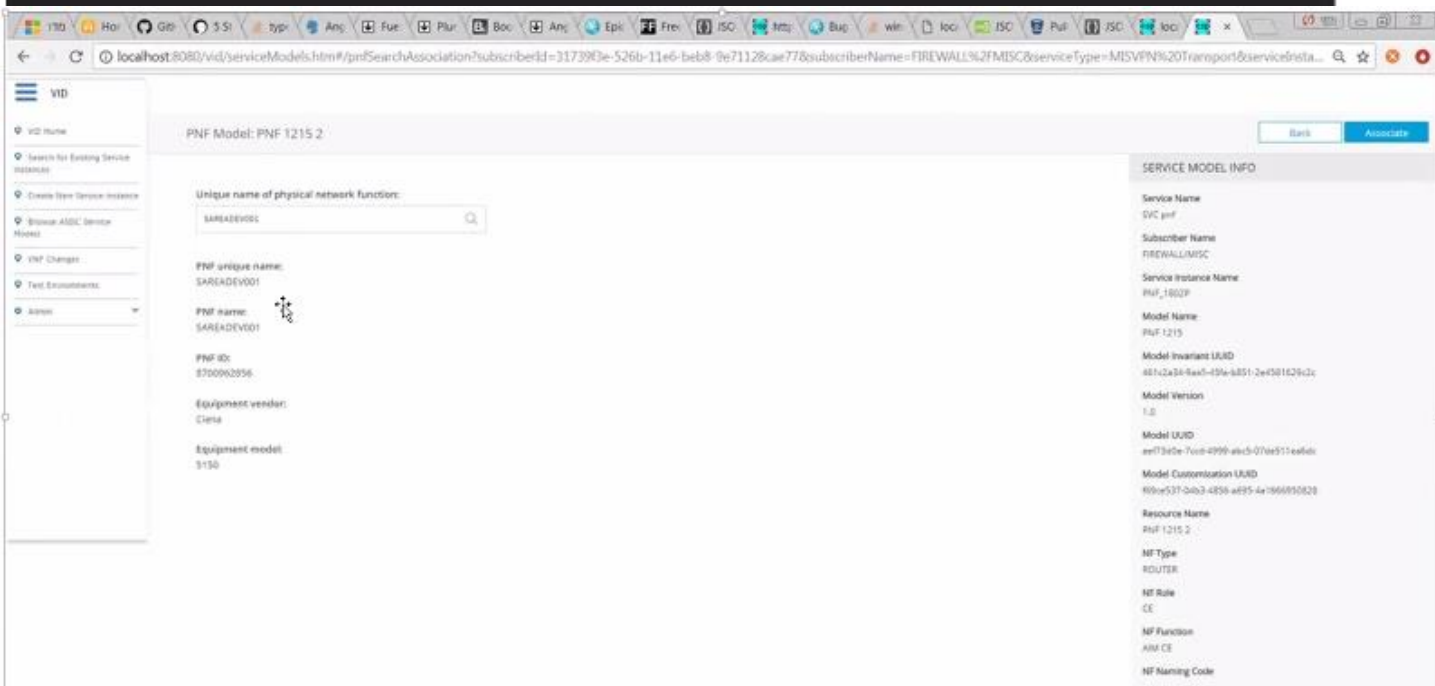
localhost:8080/vid/serviceModels.htm#/pnfSearchAssociation?subscriberId=31739f3e-526b-11e6-beb8-9e71128cae77&subscriberName=FIREWALL%2FMISC&serviceType=MISVPN%20Transport&serviceInsta...

VID

VID Home
Search for Existing Service Instances
Create New Service Instance
Browse ASDC Service Models
VNF Changes
Test Environments
Admin

PNF Model: PNF 1215 2

Back
Associate

Unique name of physical network function:
SAREADEV001

PNF unique name:
SAREADEV001

PNF name:
SAREADEV001

PNF ID:
8700062856

Equipment vendor:
Ciena

Equipment model:
5150

SERVICE MODEL INFO

Service Name
SVC pnf

Subscriber Name
FIREWALL/MISC

Service Instance Name
PNF_1802P

Model Name
PNF 1215

Model Invariant UUID
461c2a34-9ae5-45fe-b851-2e4581626c2c

Model Version
1.0

Model UUID
ee173e0e-7ccd-4999-abc5-07de511ea6dc

Model Customization UUID
f69ce537-04b3-4856-a695-4a1666950828

Resource Name
PNF 1215 2

NF Type
ROUTER

NF Role
CE

NF Function
AIM CE

NF Naming Code